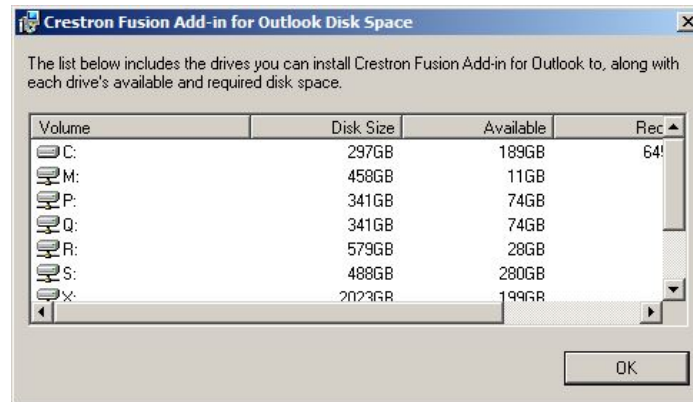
Crestron Fusion Add-in for Outlook Disk Space

×

The list below includes the drives you can install Crestron Fusion Add-in for Outlook to, along with each drive's available and required disk space.

| Volume | Disk Size | Available | Rec |
|---|---|---|---|
| C: | 297GB | 189GB | 64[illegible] |
| M: | 458GB | 11GB | |
| P: | 341GB | 74GB | |
| Q: | 341GB | 74GB | |
| R: | 579GB | 28GB | |
| S: | 488GB | 280GB | |
| X: | 2023GB | 199GB | |

OK